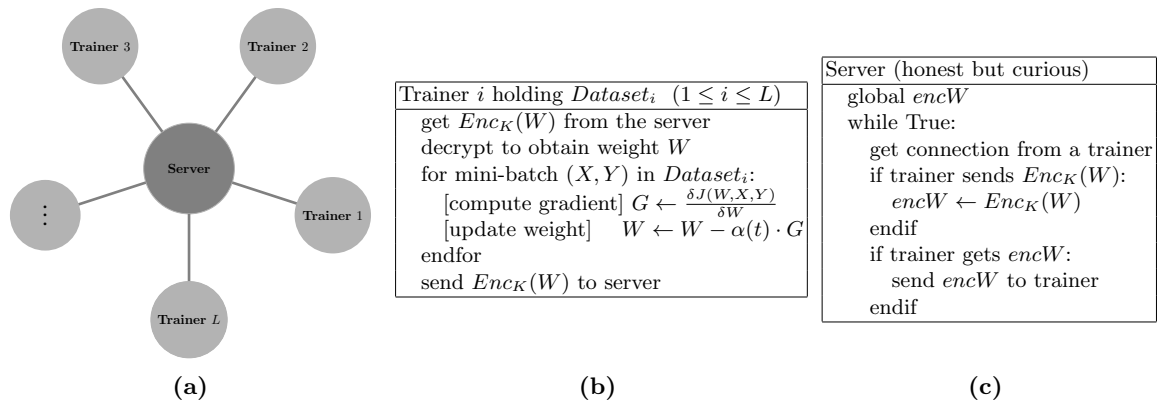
Trainer 3

Trainer 2

Server

$\vdots$

Trainer 1

Trainer $L$

(a)

Trainer $i$ holding $Dataset_i$ $(1 \leq i \leq L)$
get $Enc_K(W)$ from the server
decrypt to obtain weight $W$
for mini-batch $(X,Y)$ in $Dataset_i$:
[compute gradient] $G \leftarrow \frac{\delta J(W,X,Y)}{\delta W}$
[update weight] $W \leftarrow W - \alpha(t) \cdot G$
endfor
send $Enc_K(W)$ to server

(b)

Server (honest but curious)
global $encW$
while True:
get connection from a trainer
if trainer sends $Enc_K(W)$:
$encW \leftarrow Enc_K(W)$
endif
if trainer gets $encW$:
send $encW$ to trainer
endif

(c)